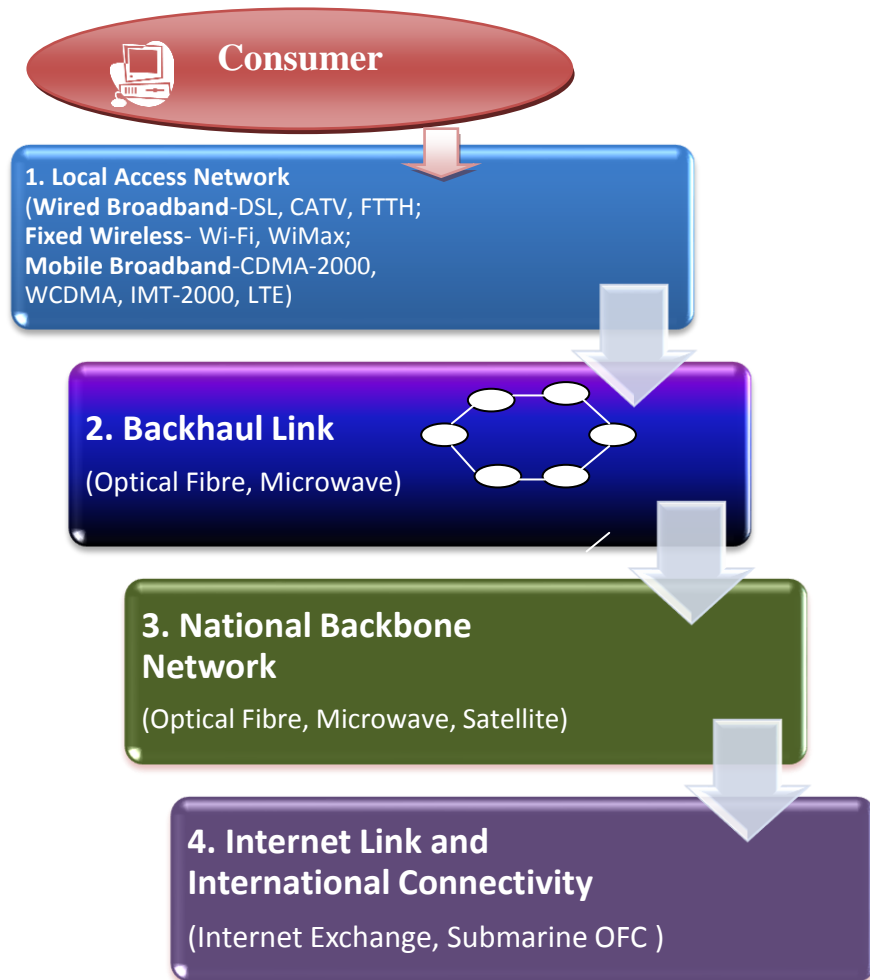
Consumer

1. Local Access Network
(Wired Broadband-DSL, CATV, FTTH;
Fixed Wireless- Wi-Fi, WiMax;
Mobile Broadband-CDMA-2000, WCDMA, IMT-2000, LTE)

2. Backhaul Link

(Optical Fibre, Microwave)

3. National Backbone Network

(Optical Fibre, Microwave, Satellite)

4. Internet Link and International Connectivity

(Internet Exchange, Submarine OFC )